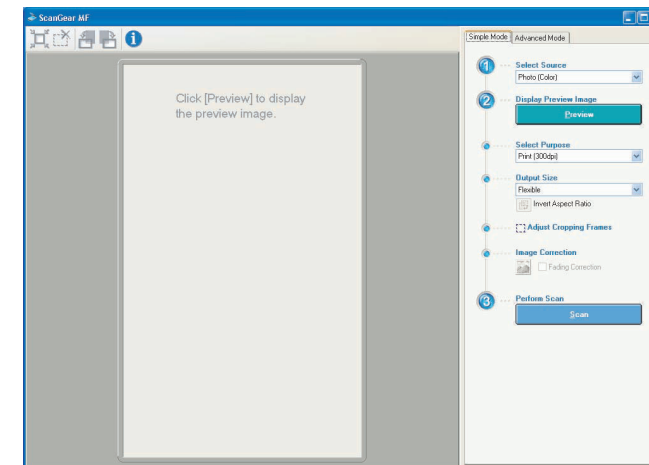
ScanGear MF

Simple Mode | Advanced Mode

Click [Preview] to display the preview image.

1 Select Source
Photo (Color)

2 Display Preview Image
Preview

Select Purpose
Print (300dpi)

Output Size
Flexible
Invert Aspect Ratio

Adjust Cropping Frames

Image Correction
Fading Correction

3 Perform Scan
Scan